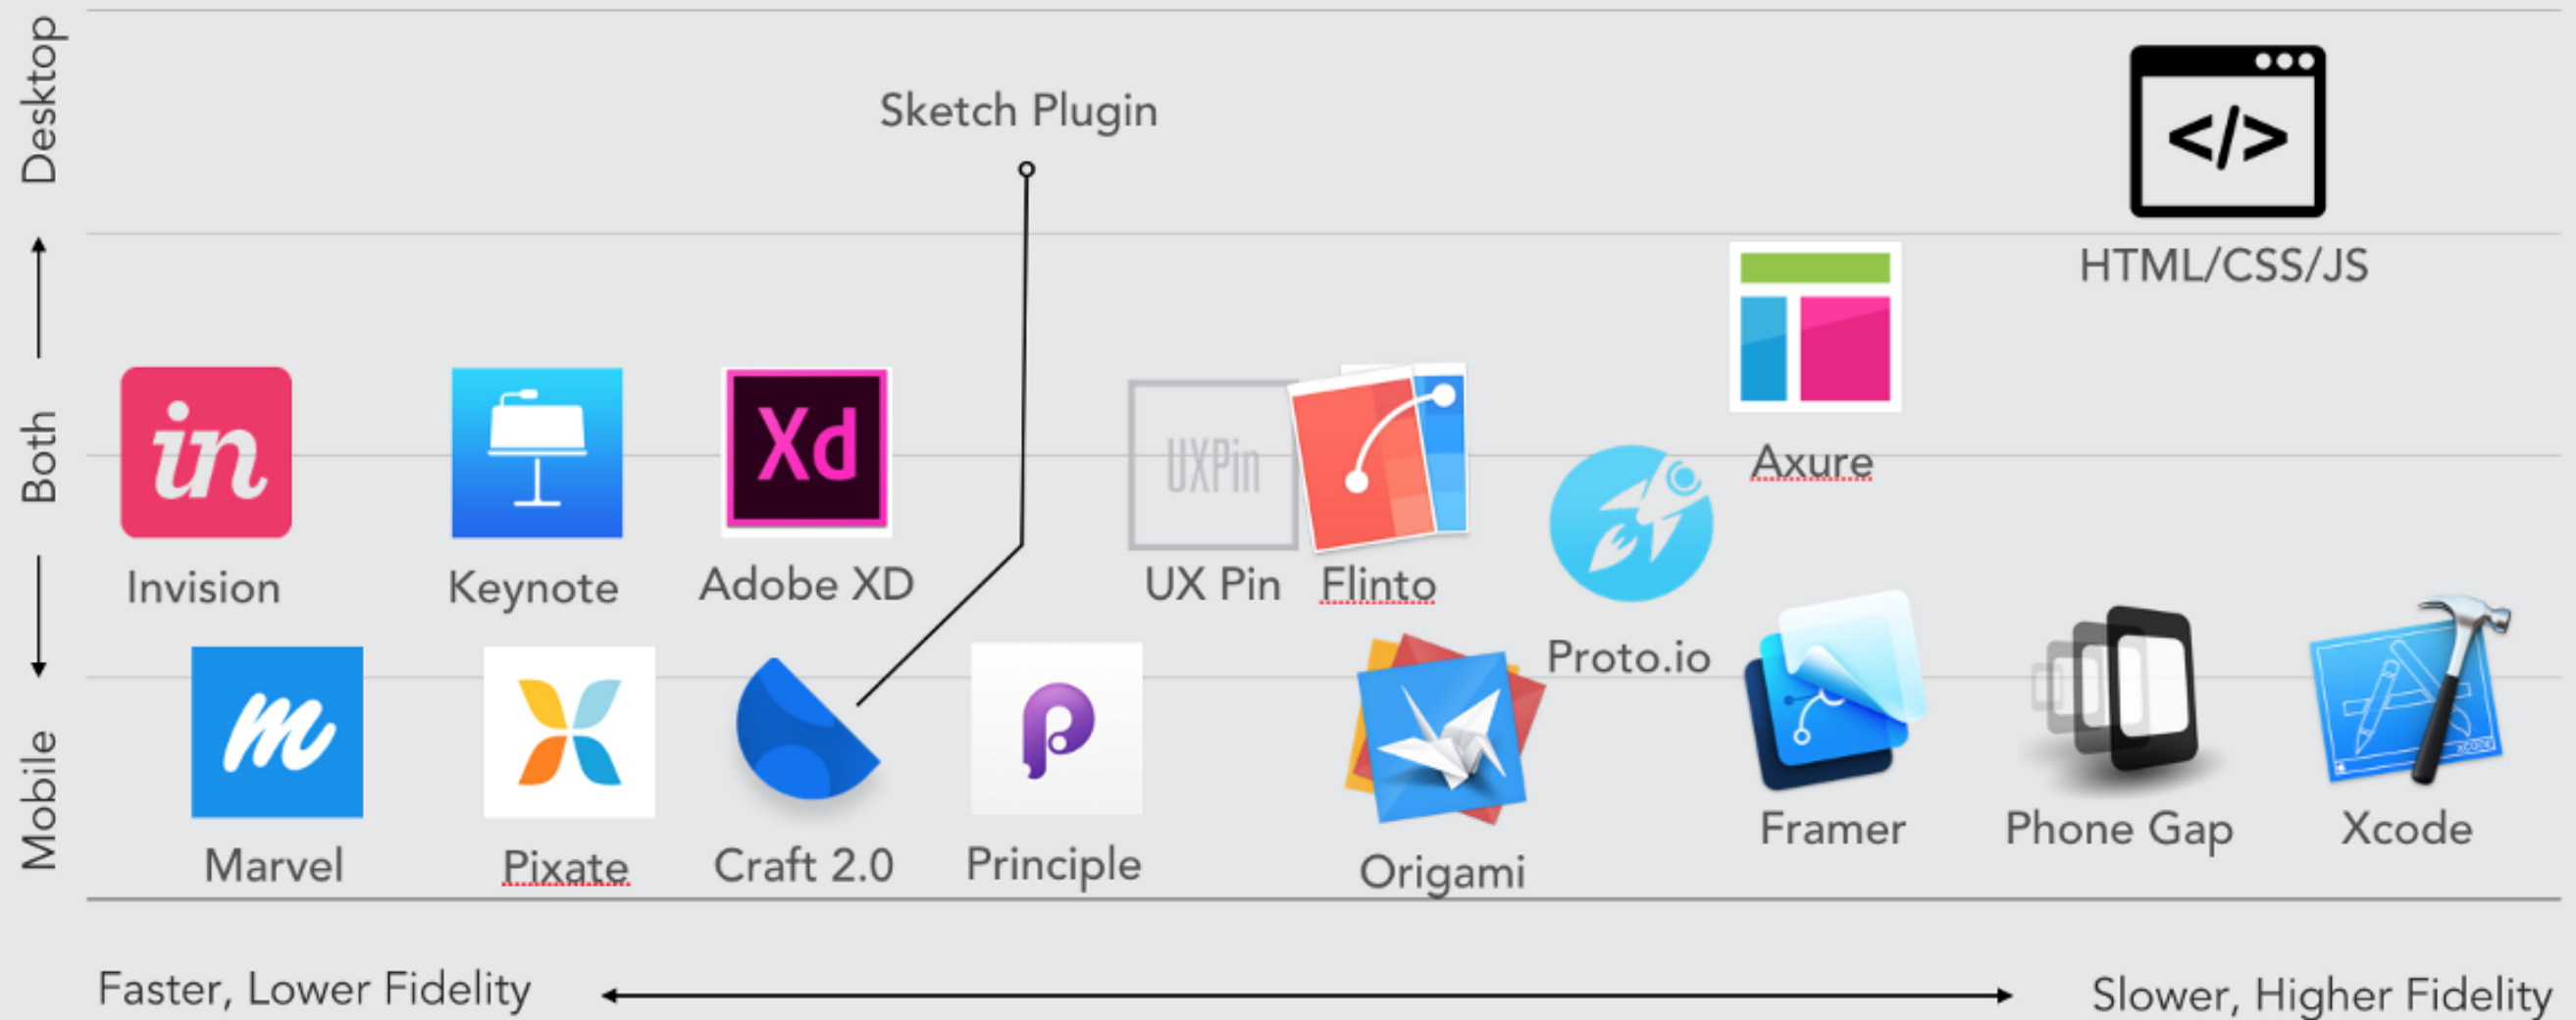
Desktop

Both

Mobile

Sketch Plugin

HTML/CSS/JS

</>

in

Xd

UXPin

Invision

Keynote

Adobe XD

UX Pin

Flinto

Axure

Proto.io

m

Marvel

Pixate

Craft 2.0

Principle

Origami

Framer

Phone Gap

Xcode

Faster, Lower Fidelity

Slower, Higher Fidelity